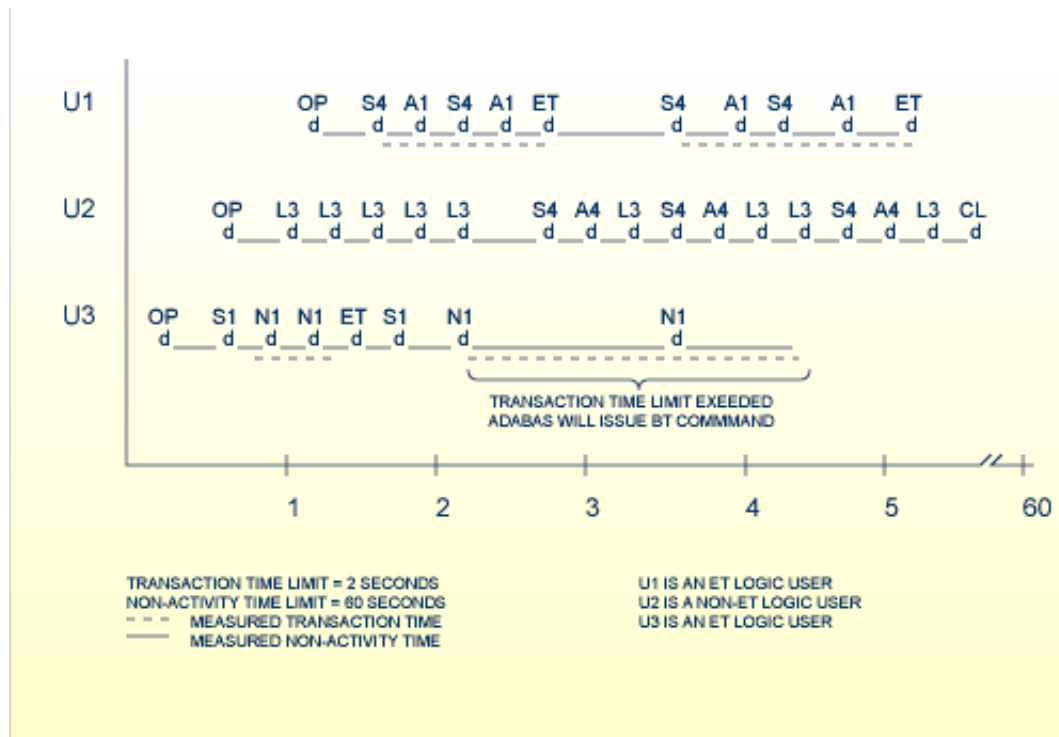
U1

OP S4 A1 S4 A1 ET S4 A1 S4 A1 ET
d d d d d d d d d d d

U2

OP L3 L3 L3 L3 L3 S4 A4 L3 S4 A4 L3 L3 S4 A4 L3 CL
d d d d d d d d d d d d d d d d d

U3

OP S1 N1 N1 ET S1 N1 N1
d d d d d d d d

TRANSACTION TIME LIMIT EXEEDED
ADABAS WILL ISSUE BT COMMAND

1 2 3 4 5 60

TRANSACTION TIME LIMIT = 2 SECONDS
NON-ACTIVITY TIME LIMIT = 60 SECONDS
MEASURED TRANSACTION TIME
MEASURED NON-ACTIVITY TIME

U1 IS AN ET LOGIC USER
U2 IS A NON-ET LOGIC USER
U3 IS AN ET LOGIC USER